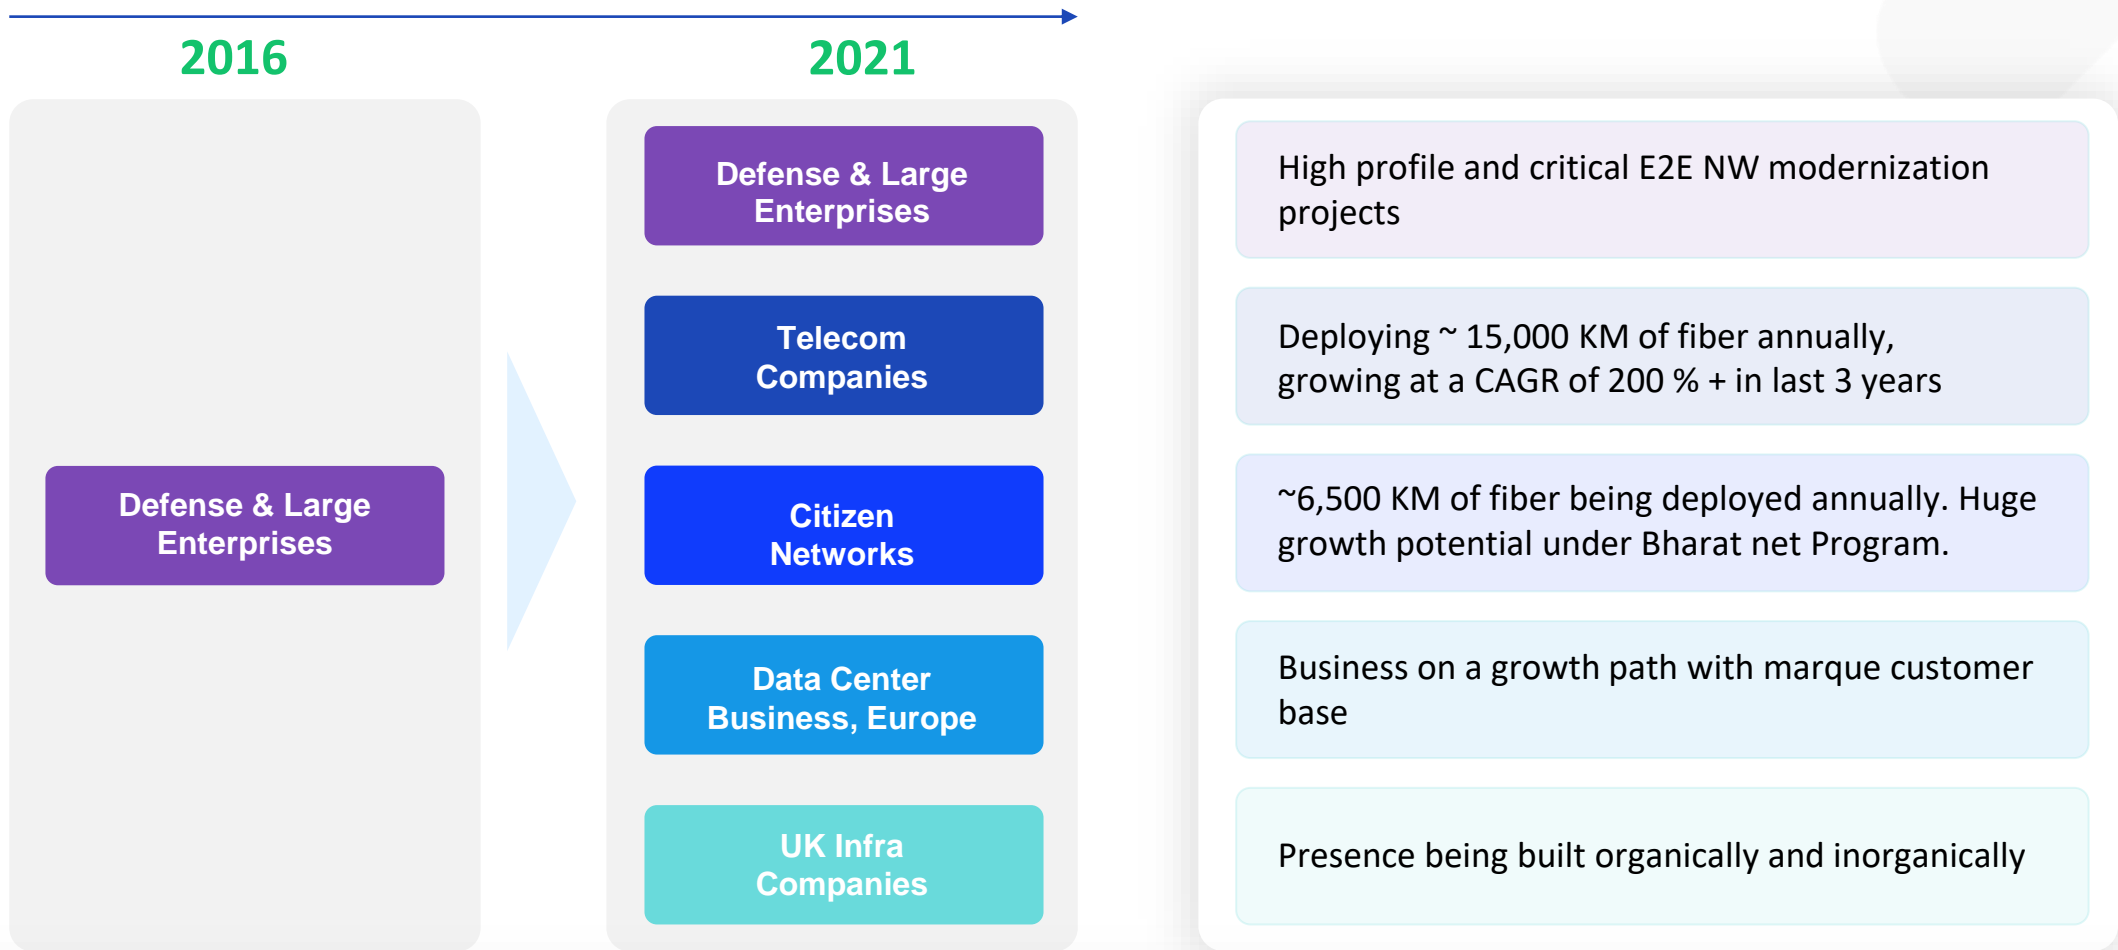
2016

2021

Defense & Large Enterprises

Defense & Large Enterprises

Telecom Companies

Citizen Networks

Data Center Business, Europe

UK Infra Companies

High profile and critical E2E NW modernization projects

Deploying ~ 15,000 KM of fiber annually, growing at a CAGR of 200 % + in last 3 years

~6,500 KM of fiber being deployed annually. Huge growth potential under Bharat net Program.

Business on a growth path with marque customer base

Presence being built organically and inorganically